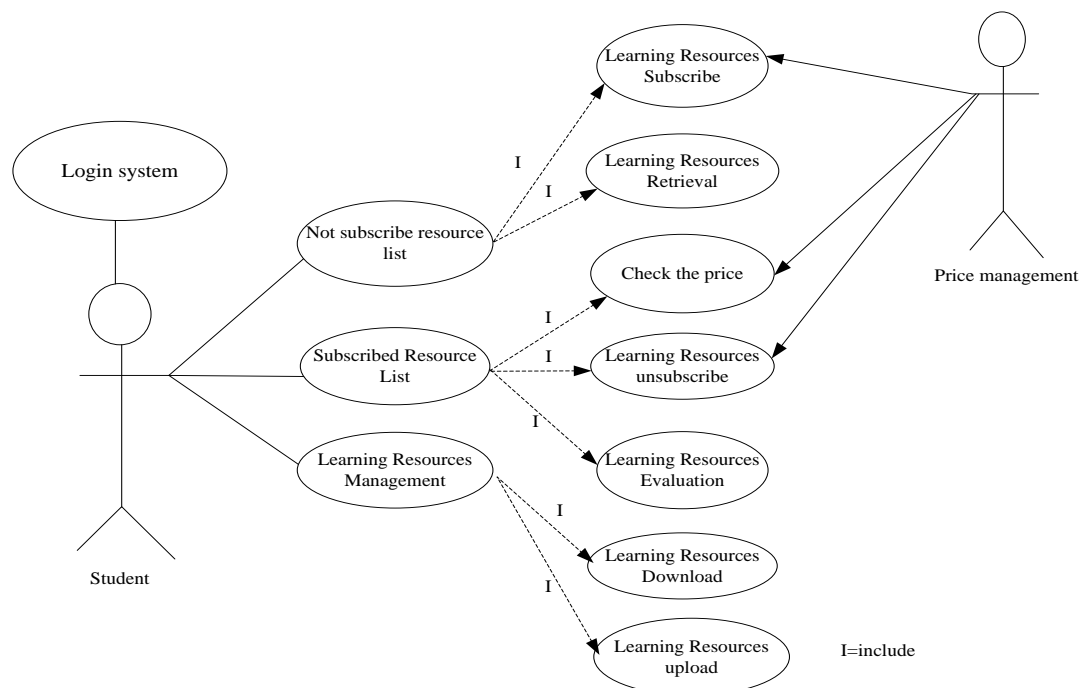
Learning Resources Subscribe

Login system

I

Learning Resources Retrieval

I

Not subscribe resource list

Check the price

Price management

I

Subscribed Resource List

I

Learning Resources unsubscribe

I

Learning Resources Evaluation

Learning Resources Management

I

Learning Resources Download

Student

I

Learning Resources upload

I=include